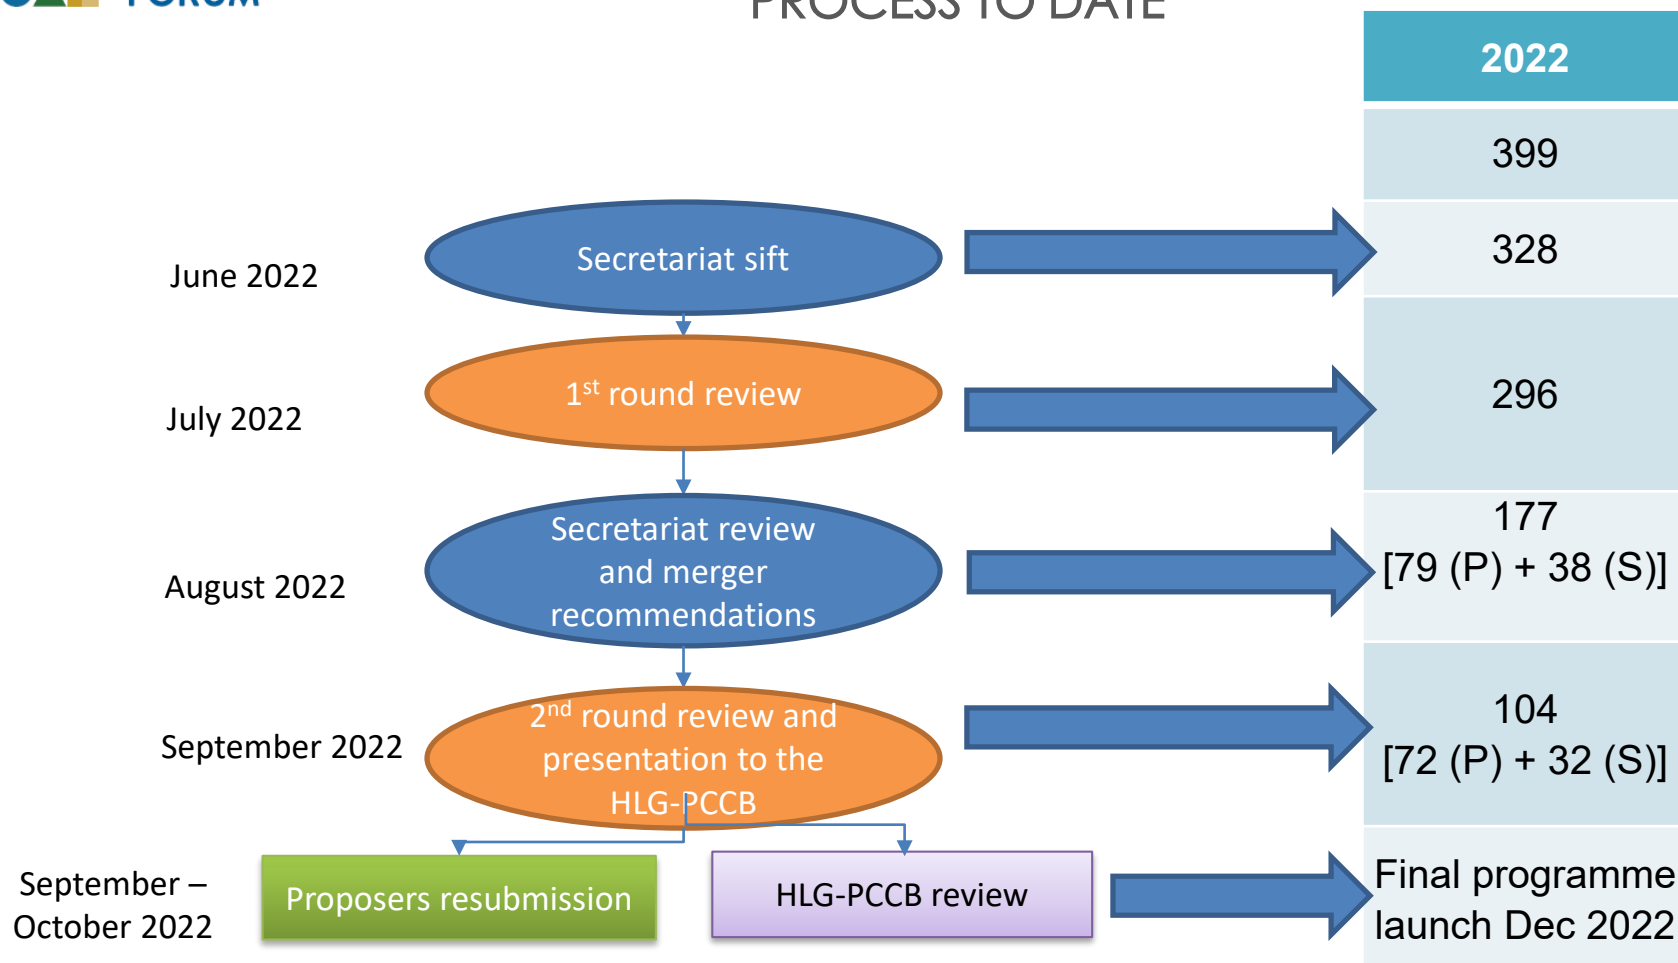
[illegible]

PROCESS TO DATE

2022

399

June 2022

Secretariat sift

328

July 2022

$1^{st}$ round review

296

August 2022

Secretariat review and merger recommendations

177
[79 (P) + 38 (S)]

September 2022

$2^{nd}$ round review and presentation to the HLG-PCCB

104
[72 (P) + 32 (S)]

September – October 2022

Proposers resubmission

HLG-PCCB review

Final programme launch Dec 2022